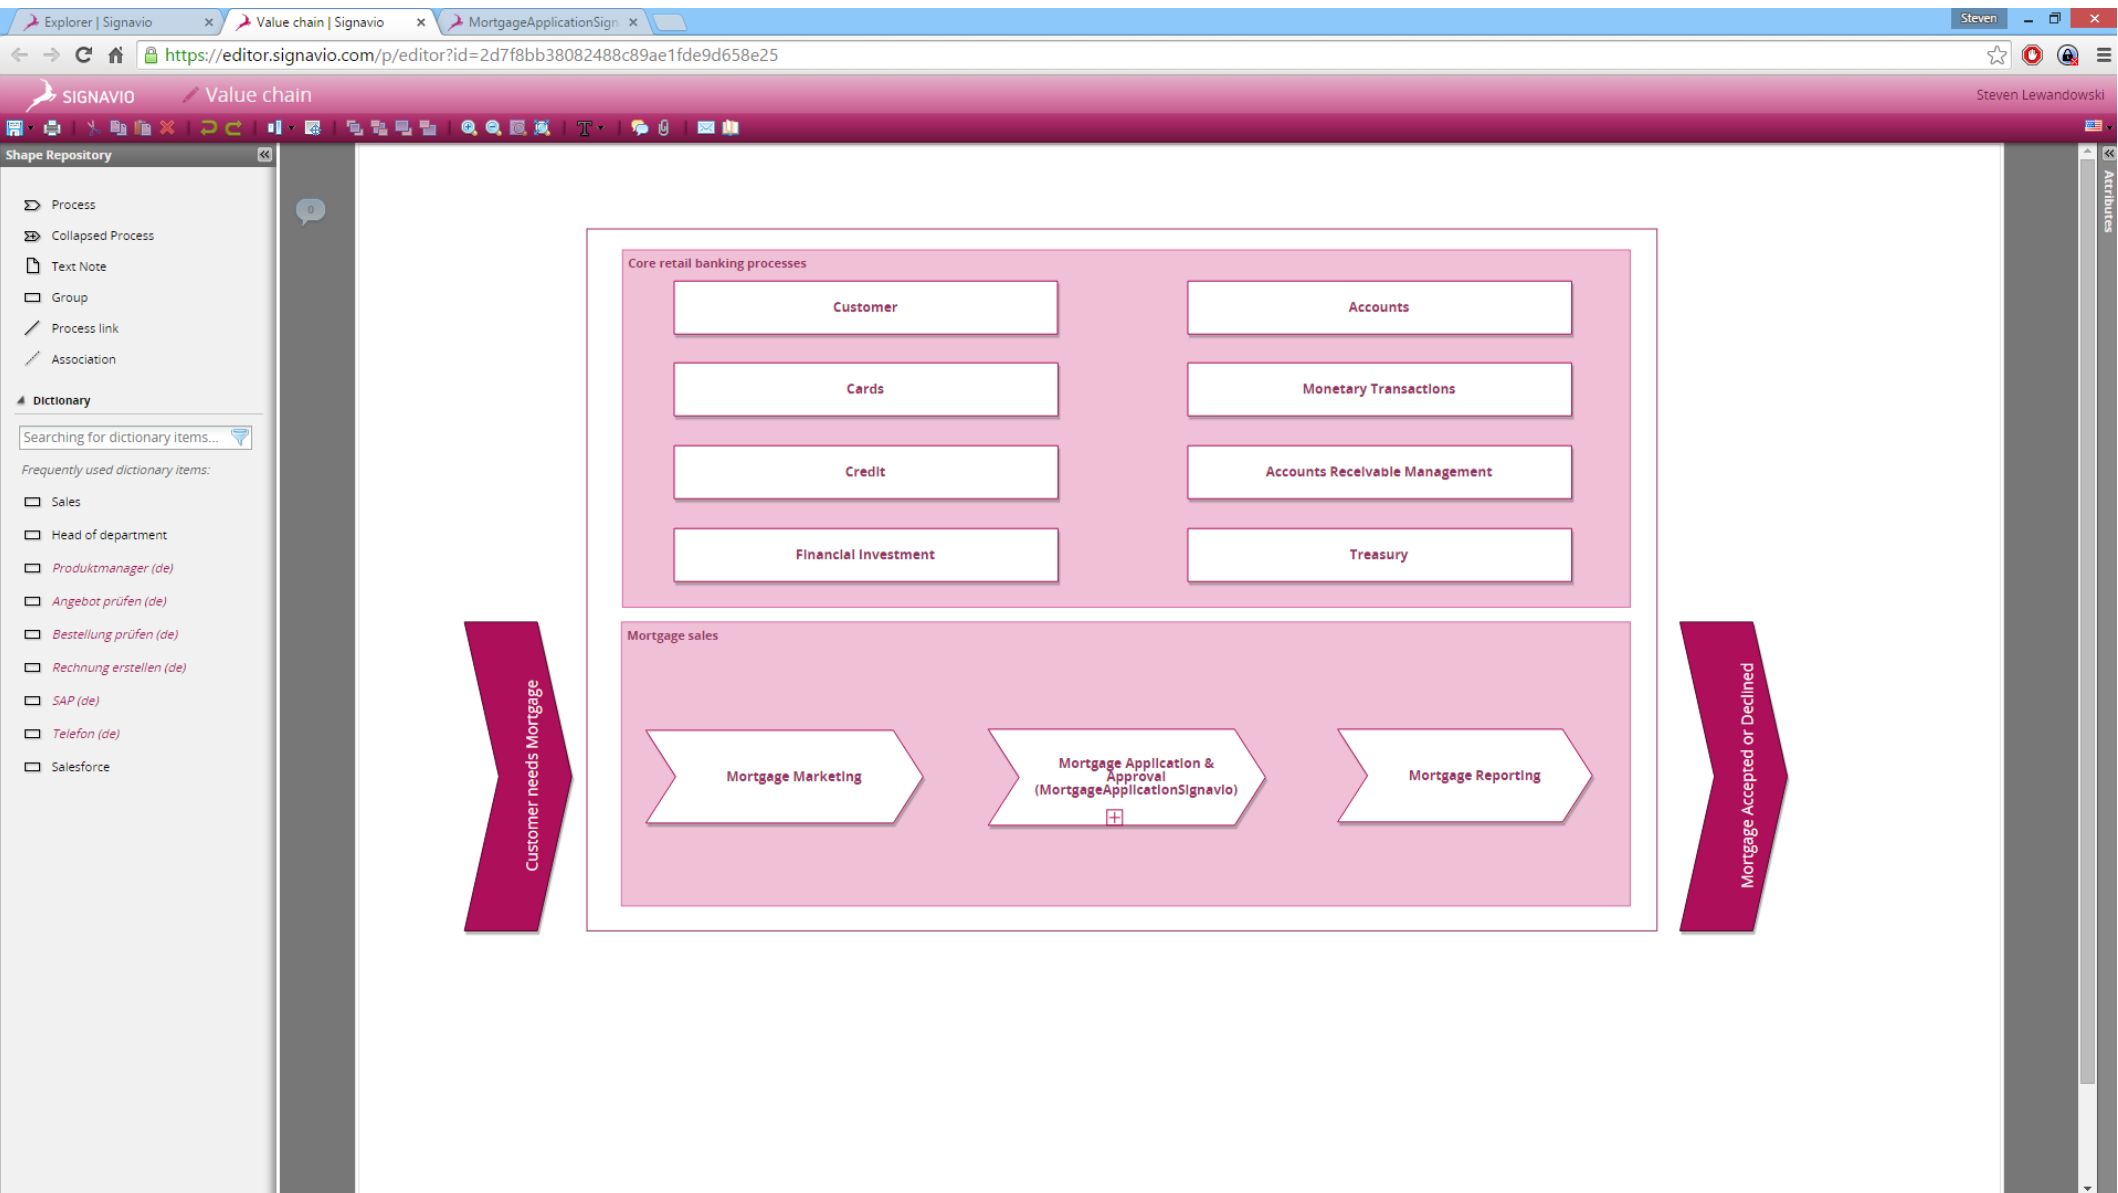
Explorer | Signavio
Value chain | Signavio
MortgageApplicationSign
Steven
https://editor.signavio.com/p/editor?id=2d7f8bb38082488c89ae1fde9d658e25

SIGNAVIO
Value chain
Steven Lewandowski

Shape Repository
Process
Collapsed Process
Text Note
Group
Process link
Association
Dictionary
Searching for dictionary items...
Frequently used dictionary items:
Sales
Head of department
Produktmanager (de)
Angebot prüfen (de)
Bestellung prüfen (de)
Rechnung erstellen (de)
SAP (de)
Telefon (de)
Salesforce

Attributes

Core retail banking processes
Customer
Accounts
Cards
Monetary Transactions
Credit
Accounts Receivable Management
Financial Investment
Treasury

Customer needs Mortgage

Mortgage sales
Mortgage Marketing
Mortgage Application & Approval (MortgageApplicationSignavio)
Mortgage Reporting

Mortgage Accepted or Declined